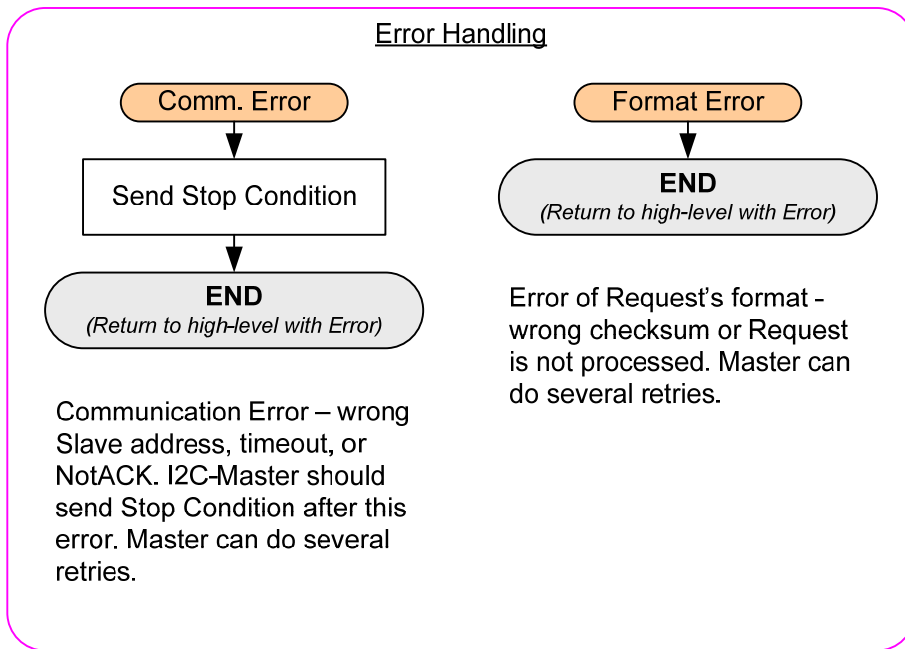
Error Handling

Comm. Error

Send Stop Condition

END
(Return to high-level with Error)

Communication Error – wrong Slave address, timeout, or NotACK. I2C-Master should send Stop Condition after this error. Master can do several retries.

Format Error

END
(Return to high-level with Error)

Error of Request's format - wrong checksum or Request is not processed. Master can do several retries.